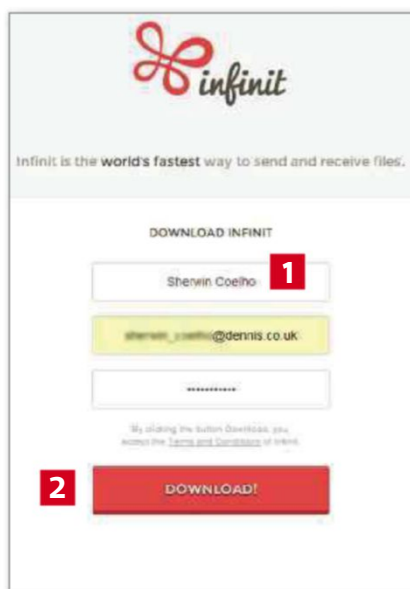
infinit

Infinit is the world's fastest way to send and receive files.

DOWNLOAD INFINIT

Sherwin Coelho

1

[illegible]@dennis.co.uk

••••••••••

By clicking the button Download, you accept the Terms and Conditions of Infinit.

2

DOWNLOAD!